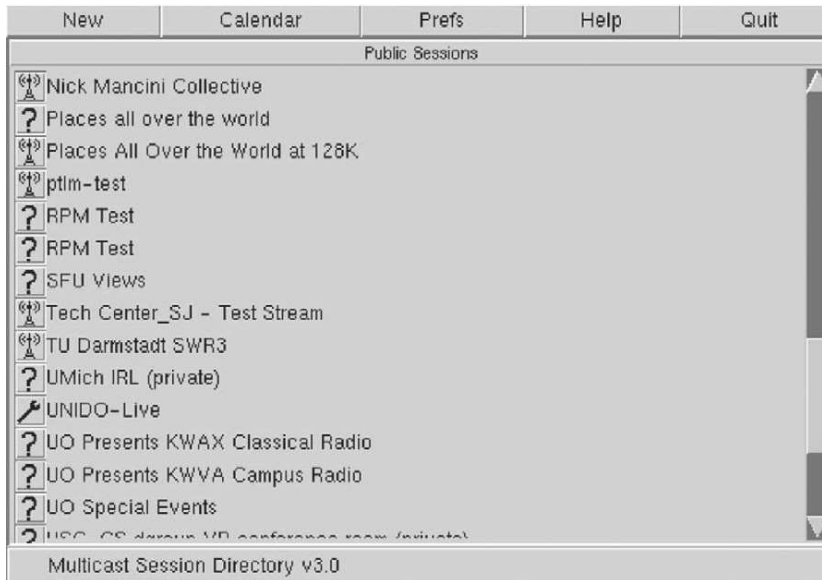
New | Calendar | Prefs | Help | Quit

Public Sessions

Nick Mancini Collective
? Places all over the world
Places All Over the World at 128K
ptlm-test
? RPM Test
? RPM Test
? SFU Views
Tech Center_SJ - Test Stream
TU Darmstadt SWR3
? UMich IRL (private)
UNIDO-Live
? UO Presents KWAX Classical Radio
? UO Presents KWVA Campus Radio
? UO Special Events
? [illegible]

Multicast Session Directory v3.0